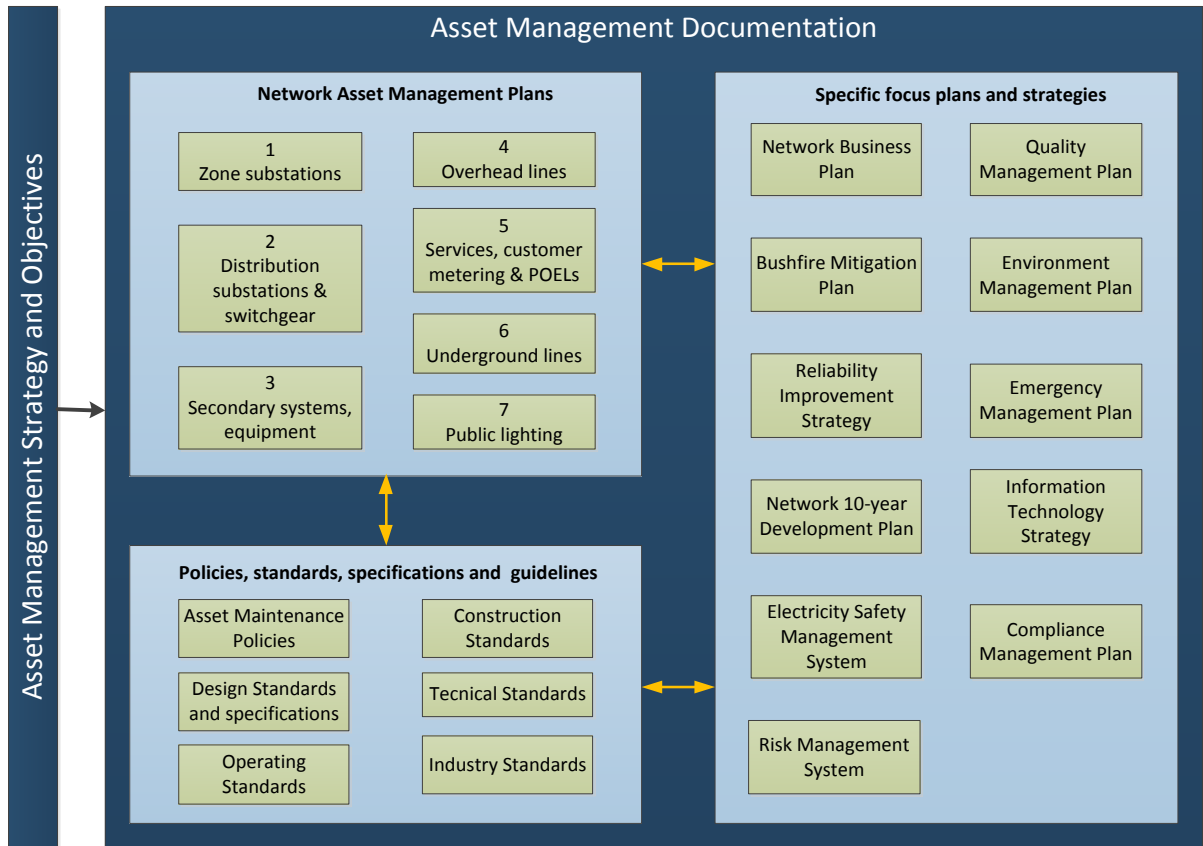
Asset Management Strategy and Objectives

Asset Management Documentation

Network Asset Management Plans

1
Zone substations

2
Distribution substations & switchgear

3
Secondary systems, equipment

4
Overhead lines

5
Services, customer metering & POELs

6
Underground lines

7
Public lighting

Policies, standards, specifications and guidelines

Asset Maintenance Policies

Design Standards and specifications

Operating Standards

Construction Standards

Tecnical Standards

Industry Standards

Specific focus plans and strategies

Network Business Plan

Quality Management Plan

Bushfire Mitigation Plan

Environment Management Plan

Reliability Improvement Strategy

Emergency Management Plan

Network 10-year Development Plan

Information Technology Strategy

Electricity Safety Management System

Compliance Management Plan

Risk Management System